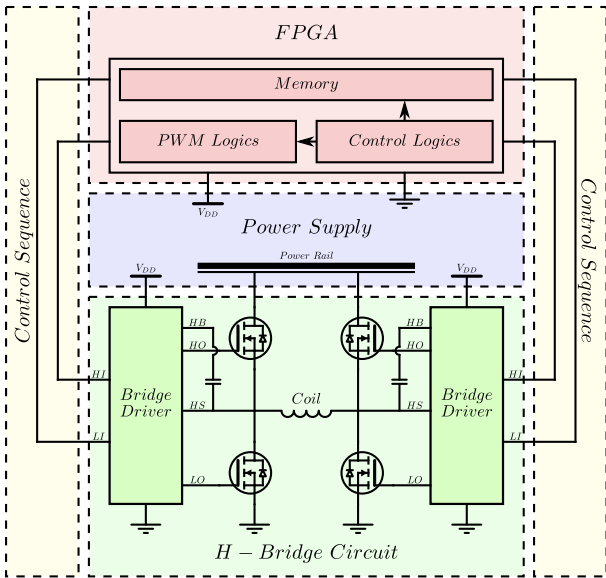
FPGA

Memory

PWM Logics

Control Logics

$V_{DD}$

Power Supply

Power Rail

$V_{DD}$

$V_{DD}$

Control Sequence

Control Sequence

HB

HO

HI

Bridge Driver

HS

LI

LO

Coil

HB

HO

HI

Bridge Driver

HS

LI

LO

$H-Bridge$ Circuit